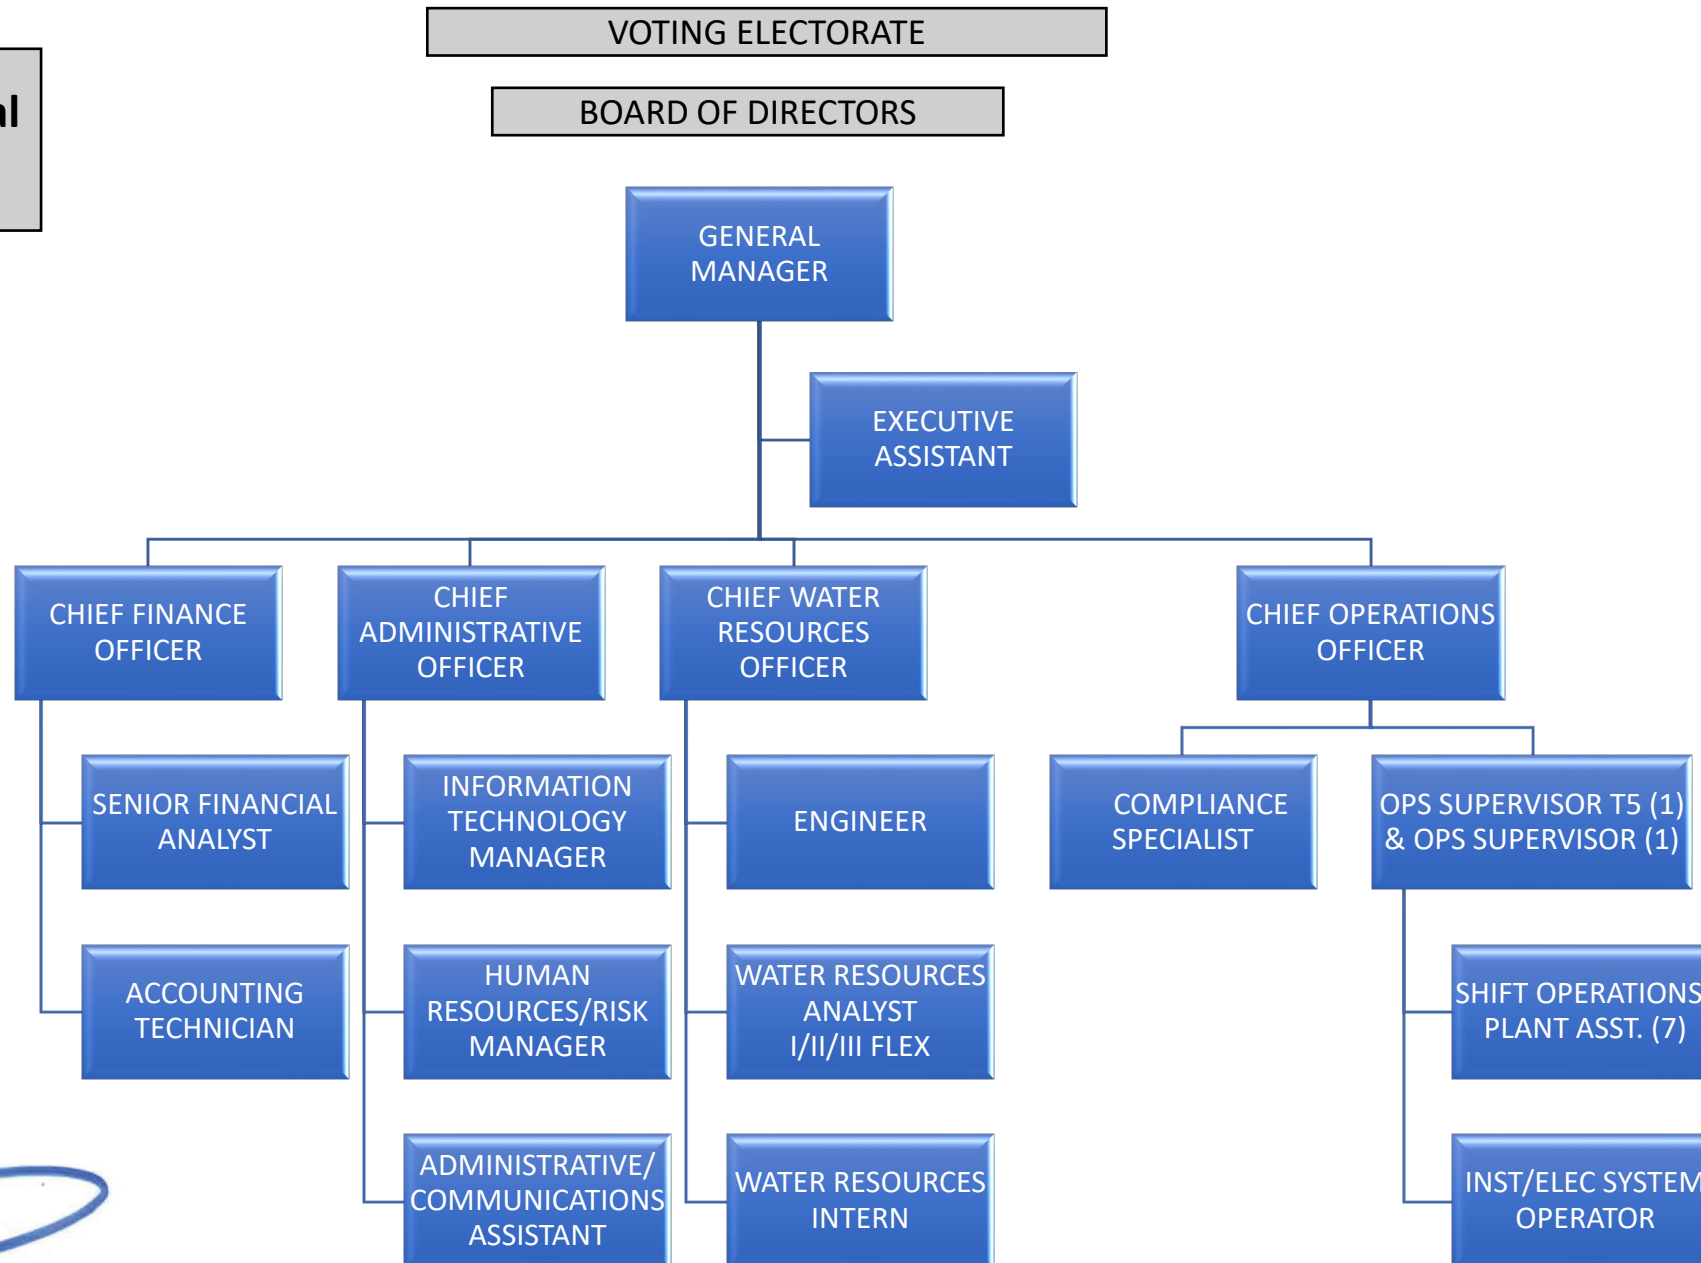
al

VOTING ELECTORATE

BOARD OF DIRECTORS

GENERAL MANAGER

EXECUTIVE ASSISTANT

CHIEF FINANCE OFFICER

SENIOR FINANCIAL ANALYST

ACCOUNTING TECHNICIAN

CHIEF ADMINISTRATIVE OFFICER

INFORMATION TECHNOLOGY MANAGER

HUMAN RESOURCES/RISK MANAGER

ADMINISTRATIVE/ COMMUNICATIONS ASSISTANT

CHIEF WATER RESOURCES OFFICER

ENGINEER

WATER RESOURCES ANALYST I/II/III FLEX

WATER RESOURCES INTERN

CHIEF OPERATIONS OFFICER

COMPLIANCE SPECIALIST

OPS SUPERVISOR T5 (1) & OPS SUPERVISOR (1)

SHIFT OPERATIONS PLANT ASST. (7)

INST/ELEC SYSTEM OPERATOR